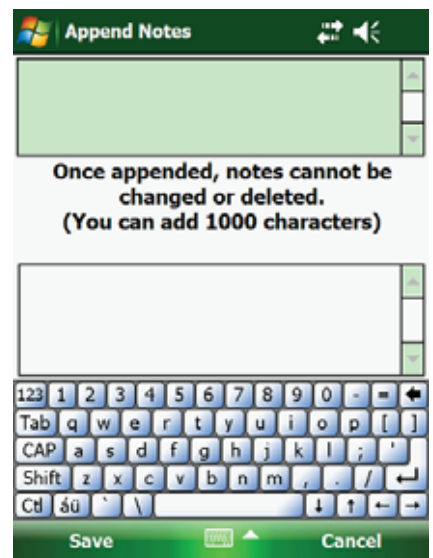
Append Notes

Once appended, notes cannot be changed or deleted. (You can add 1000 characters)

123 1 2 3 4 5 6 7 8 9 0 - =
Tab q w e r t y u i o p [ ]
CAP a s d f g h j k l ; '
Shift z x c v b n m , . /
Ctl áü ` \

Save Cancel